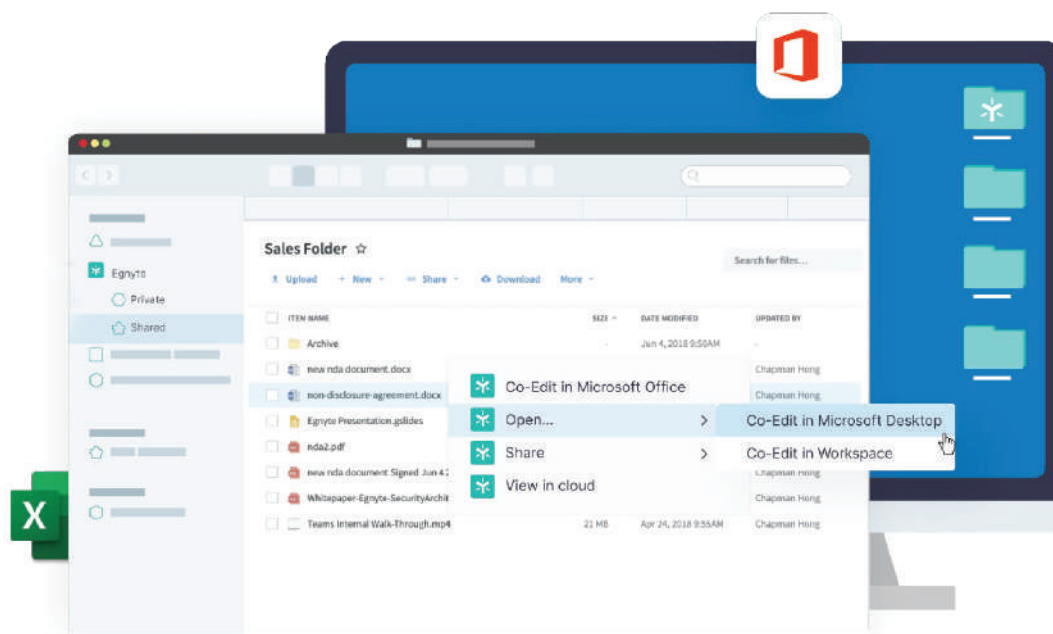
Egnyte

Private

Shared

Sales Folder ☆

Upload + New Share Download More

Search for files...

| ITEM NAME | SIZE | DATE MODIFIED | UPDATED BY |
|---|---|---|---|
| Archive | - | Jun 4, 2018 9:50AM | - |
| new nda document.docx | | | Chapman Heng |
| non-disclosure-agreement.docx | | | Chapman Heng |
| Egnyte Presentation.gslides | | | |
| nda2.pdf | | | |
| new nda document Signed Jun 4 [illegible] | | | Chapman Heng |
| Whitepaper-Egnyte-SecurityArchit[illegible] | | | Chapman Heng |
| Teams Internal Walk-Through.mp4 | 21 MB | Apr 24, 2018 9:55AM | Chapman Heng |

Co-Edit in Microsoft Office

Open...

Share

View in cloud

Co-Edit in Microsoft Desktop

Co-Edit in Workspace

X